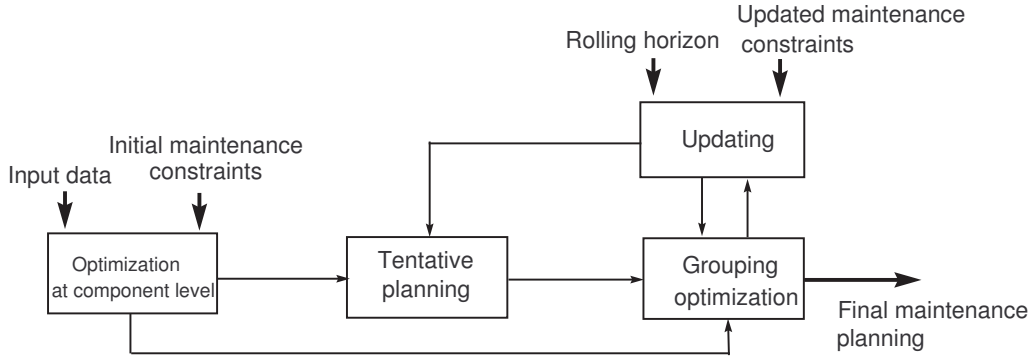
Rolling horizon

Updated maintenance constraints

Updating

Initial maintenance constraints

Input data

Optimization at component level

Tentative planning

Grouping optimization

Final maintenance planning